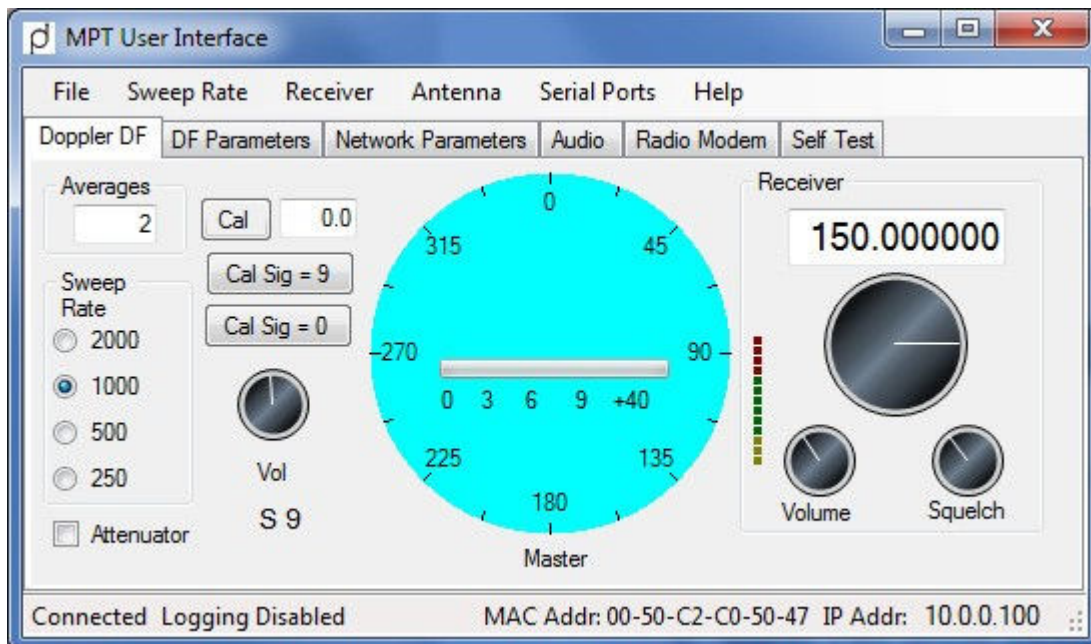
MPT User Interface

File Sweep Rate Receiver Antenna Serial Ports Help

Doppler DF | DF Parameters | Network Parameters | Audio | Radio Modem | Self Test

Averages
2

Cal 0.0

Cal Sig = 9

Cal Sig = 0

Sweep Rate
2000
1000
500
250

Vol

S 9

Attenuator

0
45
90
135
180
225
270
315

0 3 6 9 +40

Master

Receiver
150.000000

Volume Squelch

Connected Logging Disabled MAC Addr: 00-50-C2-C0-50-47 IP Addr: 10.0.0.100